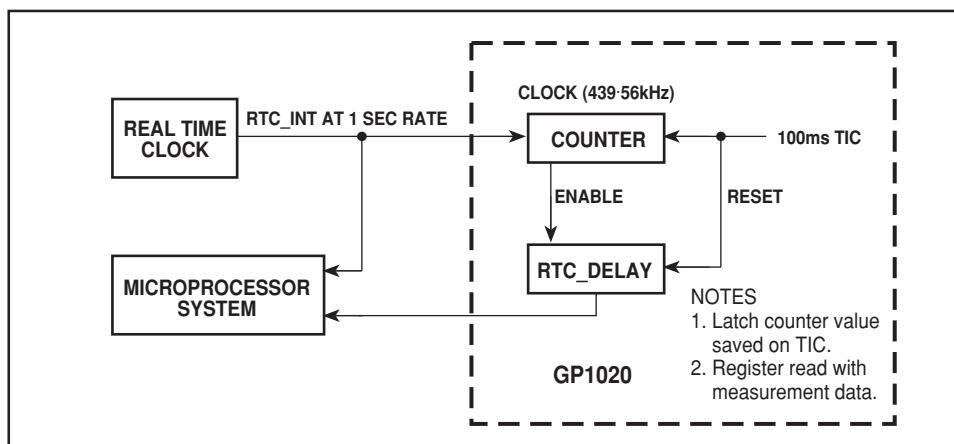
REAL TIME CLOCK

RTC_INT AT 1 SEC RATE

CLOCK (439·56kHz)

COUNTER

100ms TIC

ENABLE

RESET

RTC_DELAY

MICROPROCESSOR SYSTEM

NOTES
1. Latch counter value saved on TIC.
2. Register read with measurement data.

GP1020